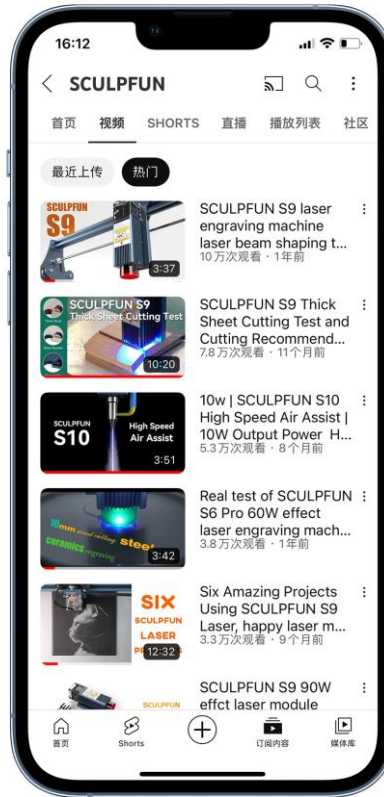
16:12

SCULPFUN

首页 视频 SHORTS 直播 播放列表 社区

最近上传 热门

SCULPFUN S9
3:37
SCULPFUN S9 laser engraving machine laser beam shaping t...
10万次观看 · 1年前

SCULPFUN S9 Thick Sheet Cutting Test
10:20
SCULPFUN S9 Thick Sheet Cutting Test and Cutting Recommend...
7.8万次观看 · 11个月前

SCULPFUN S10 High Speed Air Assist
3:51
10w | SCULPFUN S10 High Speed Air Assist | 10W Output Power H...
5.3万次观看 · 8个月前

10mm steel ceramics
3:42
Real test of SCULPFUN S6 Pro 60W effect laser engraving mach...
3.8万次观看 · 1年前

SIX SCULPFUN LASER
12:32
Six Amazing Projects Using SCULPFUN S9 Laser, happy laser m...
3.3万次观看 · 9个月前

SCULPFUN
SCULPFUN S9 90W effct laser module

首页 Shorts 订阅内容 媒体库